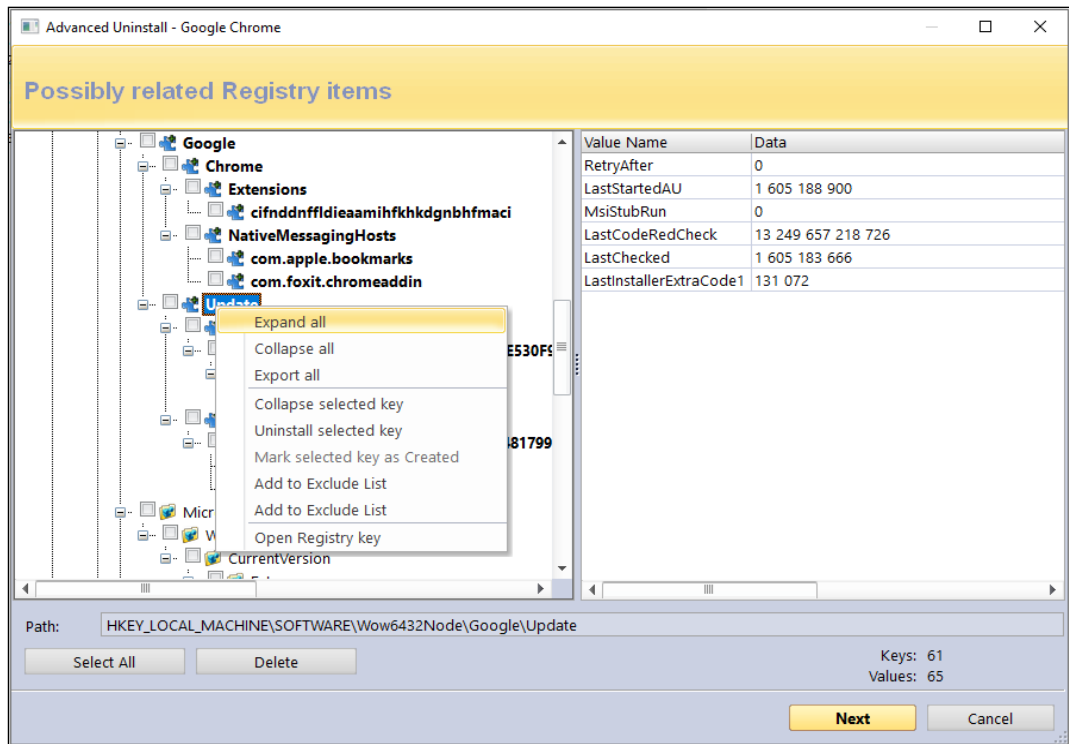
Advanced Uninstall - Google Chrome

Possibly related Registry items

Google
Chrome
Extensions
cifnddnffldieaamihfkhkdgnbhfmaci
NativeMessagingHosts
com.apple.bookmarks
com.foxit.chromeaddin
Update
E530F
481799
Micr
W
CurrentVersion

Expand all
Collapse all
Export all
Collapse selected key
Uninstall selected key
Mark selected key as Created
Add to Exclude List
Add to Exclude List
Open Registry key

| Value Name | Data |
|---|---|
| RetryAfter | 0 |
| LastStartedAU | 1 605 188 900 |
| MsiStubRun | 0 |
| LastCodeRedCheck | 13 249 657 218 726 |
| LastChecked | 1 605 183 666 |
| LastInstallerExtraCode1 | 131 072 |

Path: HKEY_LOCAL_MACHINE\SOFTWARE\Wow6432Node\Google\Update

Select All
Delete

Keys: 61
Values: 65

Next
Cancel